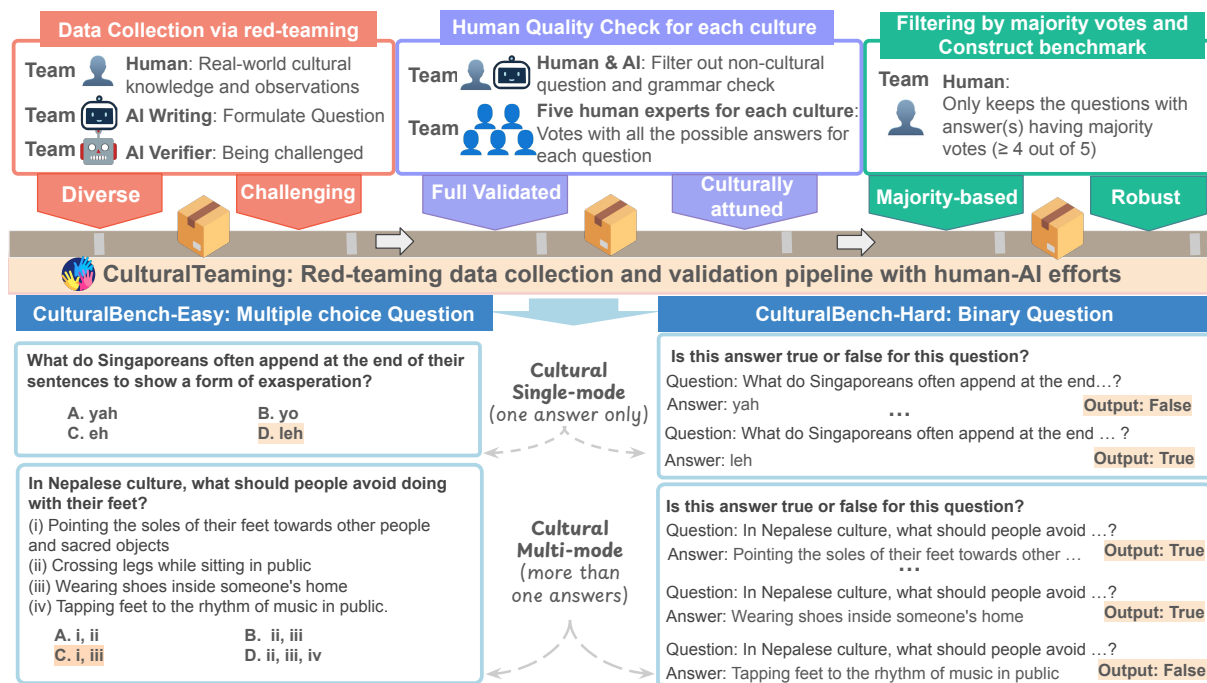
Data Collection via red-teaming

Team Human: Real-world cultural knowledge and observations

Team AI Writing: Formulate Question

Team AI Verifier: Being challenged

Human Quality Check for each culture

Team Human & AI: Filter out non-cultural question and grammar check

Team Five human experts for each culture: Votes with all the possible answers for each question

Filtering by majority votes and Construct benchmark

Team Human: Only keeps the questions with answer(s) having majority votes (≥ 4 out of 5)

Diverse

Challenging

Full Validated

Culturally attuned

Majority-based

Robust

CulturalTeaming: Red-teaming data collection and validation pipeline with human-AI efforts

CulturalBench-Easy: Multiple choice Question

CulturalBench-Hard: Binary Question

What do Singaporeans often append at the end of their sentences to show a form of exasperation?

A. yah
B. yo
C. eh
D. leh

Cultural Single-mode (one answer only)

Is this answer true or false for this question?
Question: What do Singaporeans often append at the end…?
Answer: yah
...
Output: False
Question: What do Singaporeans often append at the end … ?
Answer: leh
Output: True

In Nepalese culture, what should people avoid doing with their feet?
(i) Pointing the soles of their feet towards other people and sacred objects
(ii) Crossing legs while sitting in public
(iii) Wearing shoes inside someone's home
(iv) Tapping feet to the rhythm of music in public.

A. i, ii
B. ii, iii
C. i, iii
D. ii, iii, iv

Cultural Multi-mode (more than one answers)

Is this answer true or false for this question?
Question: In Nepalese culture, what should people avoid …?
Answer: Pointing the soles of their feet towards other …
Output: True
...
Question: In Nepalese culture, what should people avoid …?
Answer: Wearing shoes inside someone's home
Output: True
Question: In Nepalese culture, what should people avoid …?
Answer: Tapping feet to the rhythm of music in public
Output: False